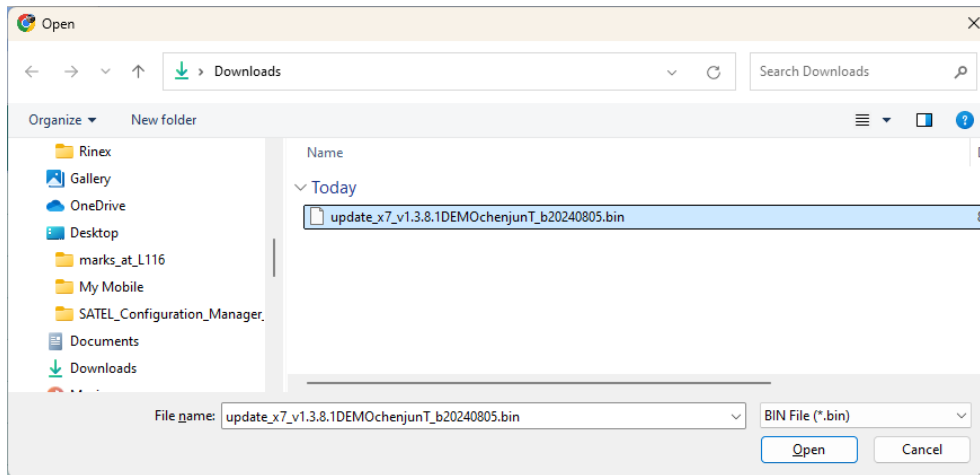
Open

Downloads

Search Downloads

Organize ▾ New folder

Rinex
Gallery
OneDrive
Desktop
marks_at_L116
My Mobile
SATEL_Configuration_Manager_
Documents
Downloads

Name

Today

update_x7_v1.3.8.1DEMOchenjunT_b20240805.bin

File name: update_x7_v1.3.8.1DEMOchenjunT_b20240805.bin

BIN File (*.bin)

Open

Cancel